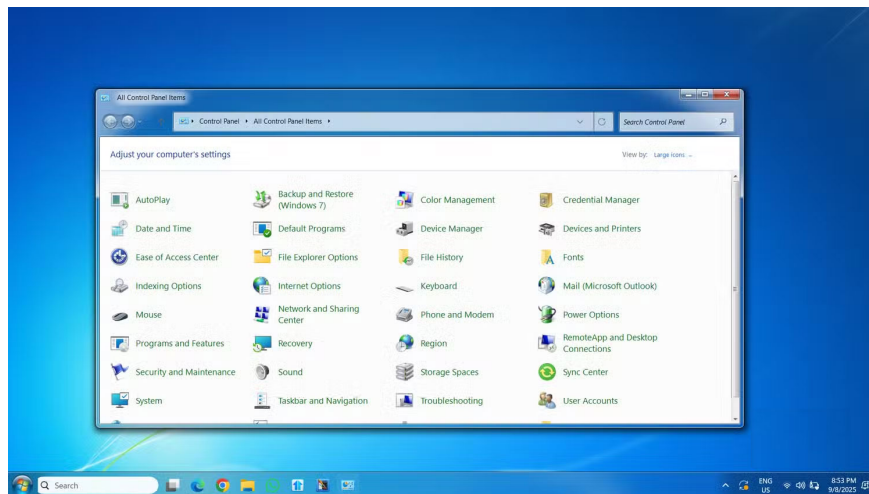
All Control Panel Items

Control Panel ▸ All Control Panel Items ▸

Search Control Panel

Adjust your computer's settings

View by: Large icons

AutoPlay
Backup and Restore (Windows 7)
Color Management
Credential Manager
Date and Time
Default Programs
Device Manager
Devices and Printers
Ease of Access Center
File Explorer Options
File History
Fonts
Indexing Options
Internet Options
Keyboard
Mail (Microsoft Outlook)
Mouse
Network and Sharing Center
Phone and Modem
Power Options
Programs and Features
Recovery
Region
RemoteApp and Desktop Connections
Security and Maintenance
Sound
Storage Spaces
Sync Center
System
Taskbar and Navigation
Troubleshooting
User Accounts

Search

ENG
US
8:53 PM
9/8/2025